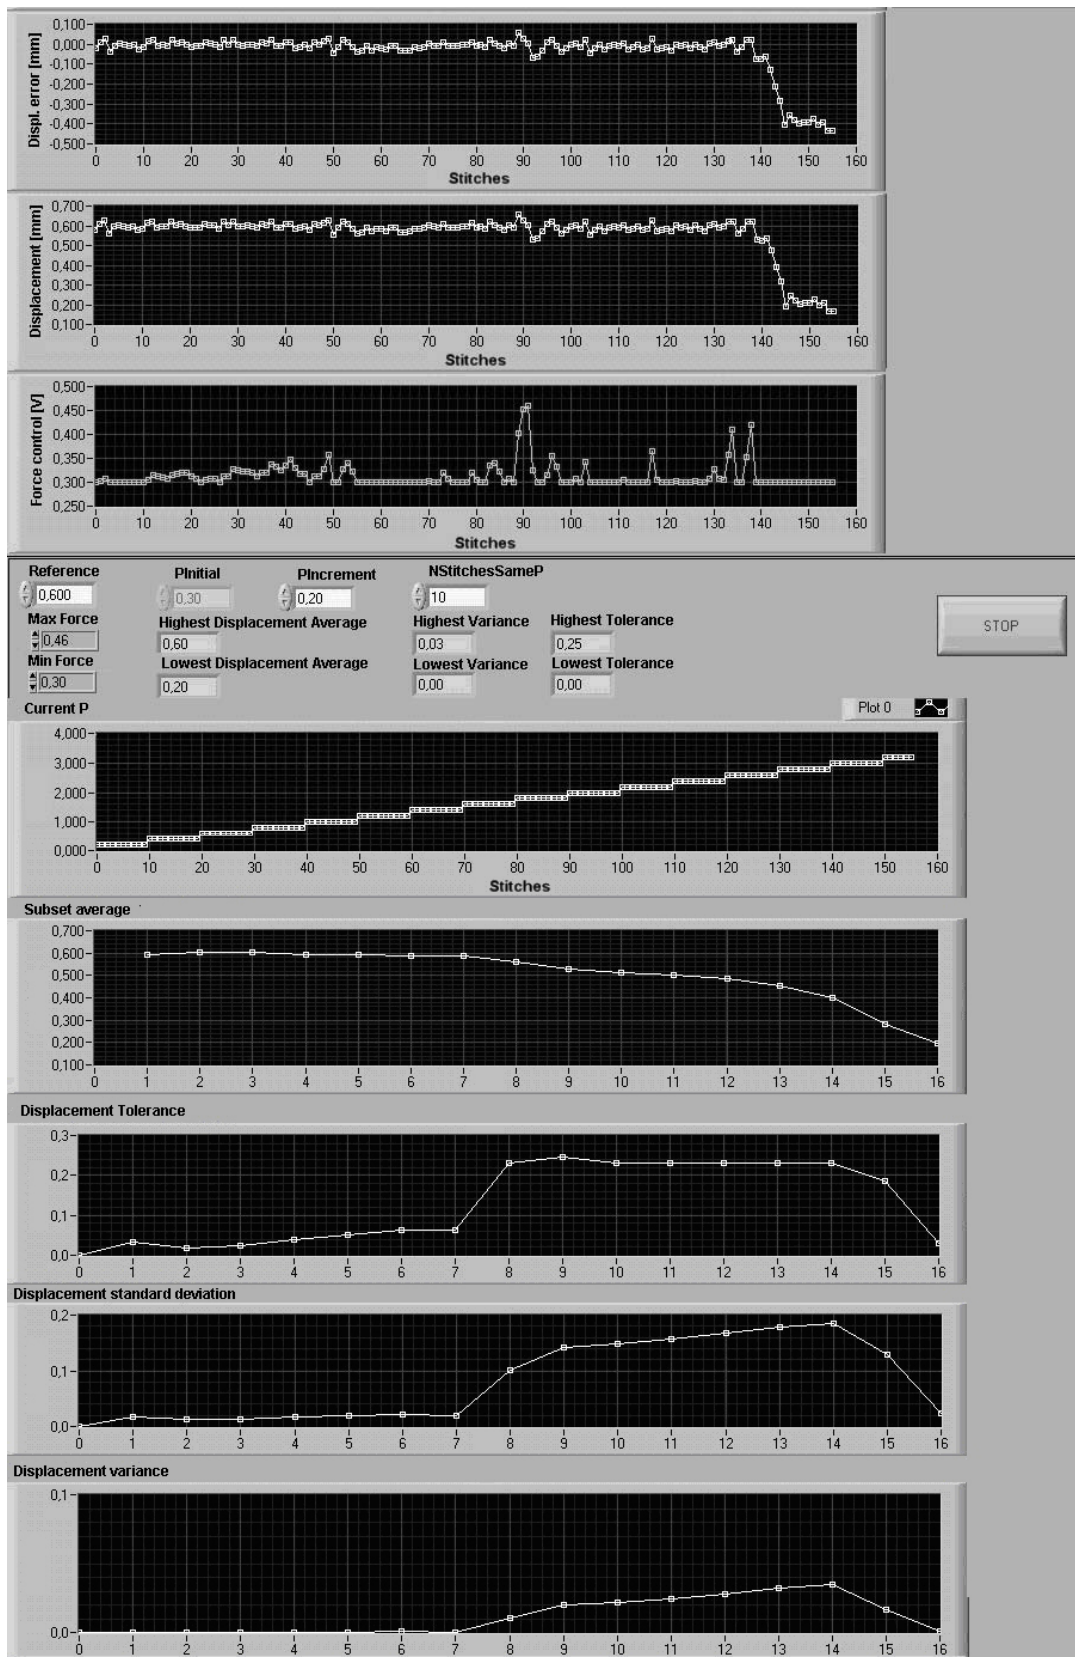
Displ. error [mm]
0,100
0,000
-0,100
-0,200
-0,300
-0,400
-0,500
0 10 20 30 40 50 60 70 80 90 100 110 120 130 140 150 160
Stitches

Displacement [mm]
0,700
0,600
0,500
0,400
0,300
0,200
0,100
0 10 20 30 40 50 60 70 80 90 100 110 120 130 140 150 160
Stitches

Force control [V]
0,500
0,450
0,400
0,350
0,300
0,250
0 10 20 30 40 50 60 70 80 90 100 110 120 130 140 150 160
Stitches

Reference
0,600
Max Force
0,46
Min Force
0,30
PInitial
0,30
PIncrement
0,20
NStitchesSameP
10
Highest Displacement Average
0,60
Lowest Displacement Average
0,20
Highest Variance
0,03
Lowest Variance
0,00
Highest Tolerance
0,25
Lowest Tolerance
0,00
STOP

Current P
Plot 0
4,000
3,000
2,000
1,000
0,000
0 10 20 30 40 50 60 70 80 90 100 110 120 130 140 150 160
Stitches

Subset average
0,700
0,600
0,500
0,400
0,300
0,200
0,100
0 1 2 3 4 5 6 7 8 9 10 11 12 13 14 15 16

Displacement Tolerance
0,3
0,2
0,1
0,0
0 1 2 3 4 5 6 7 8 9 10 11 12 13 14 15 16

Displacement standard deviation
0,2
0,1
0,0
0 1 2 3 4 5 6 7 8 9 10 11 12 13 14 15 16

Displacement variance
0,1
0,0
0 1 2 3 4 5 6 7 8 9 10 11 12 13 14 15 16